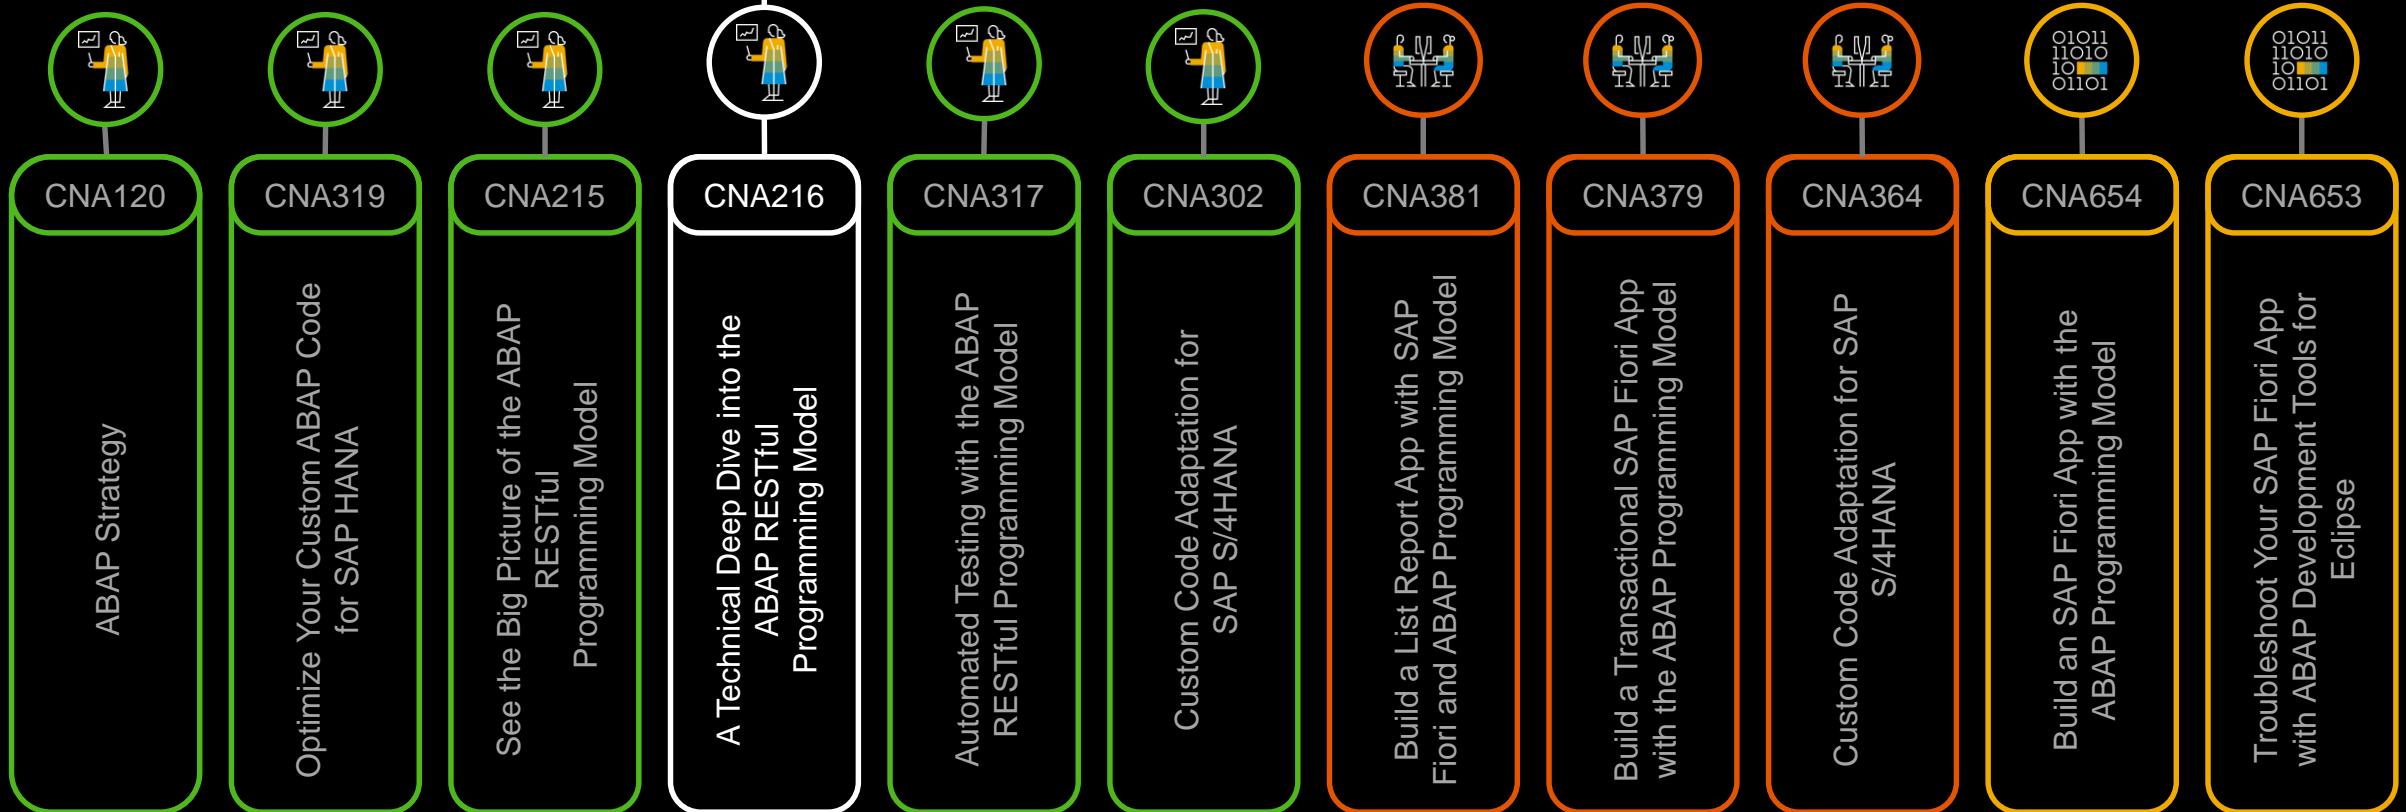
CNA120
ABAP Strategy

CNA319
Optimize Your Custom ABAP Code for SAP HANA

CNA215
See the Big Picture of the ABAP RESTful Programming Model

CNA216
A Technical Deep Dive into the ABAP RESTful Programming Model

CNA317
Automated Testing with the ABAP RESTful Programming Model

CNA302
Custom Code Adaptation for SAP S/4HANA

CNA381
Build a List Report App with SAP Fiori and ABAP Programming Model

CNA379
Build a Transactional SAP Fiori App with the ABAP Programming Model

CNA364
Custom Code Adaptation for SAP S/4HANA

01011 11010 10 01101
CNA654
Build an SAP Fiori App with the ABAP Programming Model

01011 11010 10 01101
CNA653
Troubleshoot Your SAP Fiori App with ABAP Development Tools for Eclipse